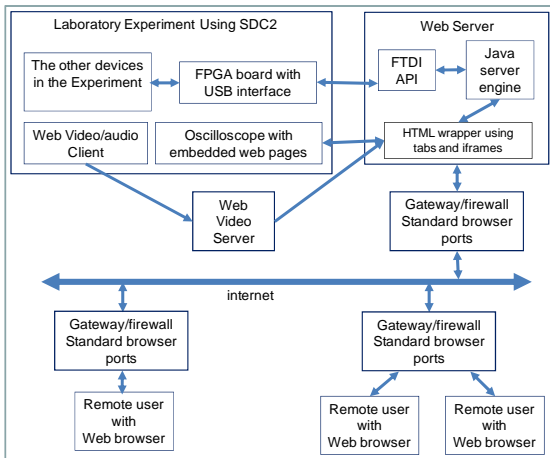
Laboratory Experiment Using SDC2

The other devices in the Experiment

FPGA board with USB interface

Web Video/audio Client

Oscilloscope with embedded web pages

Web Server

FTDI API

Java server engine

HTML wrapper using tabs and iframes

Web Video Server

Gateway/firewall Standard browser ports

internet

Gateway/firewall Standard browser ports

Gateway/firewall Standard browser ports

Remote user with Web browser

Remote user with Web browser

Remote user with Web browser